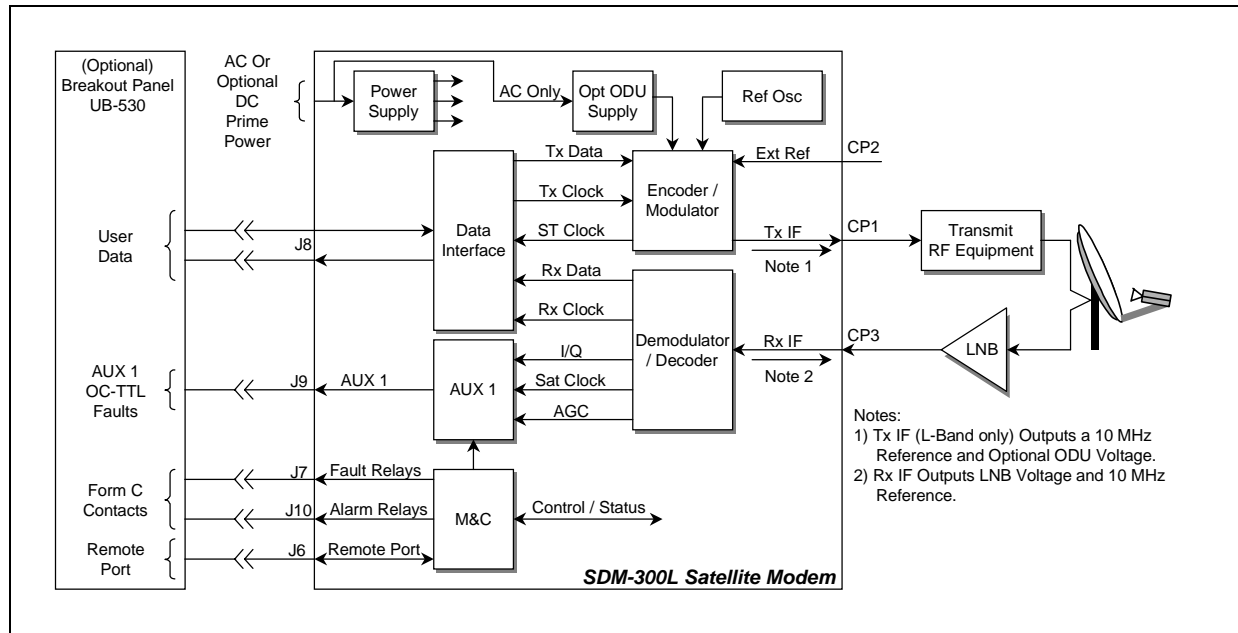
(Optional) Breakout Panel UB-530

AC Or Optional DC Prime Power

Power Supply

AC Only

Opt ODU Supply

Ref Osc

Tx Data

Ext Ref

CP2

Tx Clock

Encoder / Modulator

User Data

Data Interface

ST Clock

Tx IF

CP1

Transmit RF Equipment

J8

Note 1

Rx Data

Rx Clock

Demodulator / Decoder

Rx IF

CP3

LNB

I/Q

AUX 1 OC-TTL Faults

J9

AUX 1

AUX 1

Sat Clock

Note 2

AGC

Notes:
1) Tx IF (L-Band only) Outputs a 10 MHz Reference and Optional ODU Voltage.
2) Rx IF Outputs LNB Voltage and 10 MHz Reference.

J7

Fault Relays

Form C Contacts

J10

Alarm Relays

M&C

Control / Status

Remote Port

J6

Remote Port

SDM-300L Satellite Modem